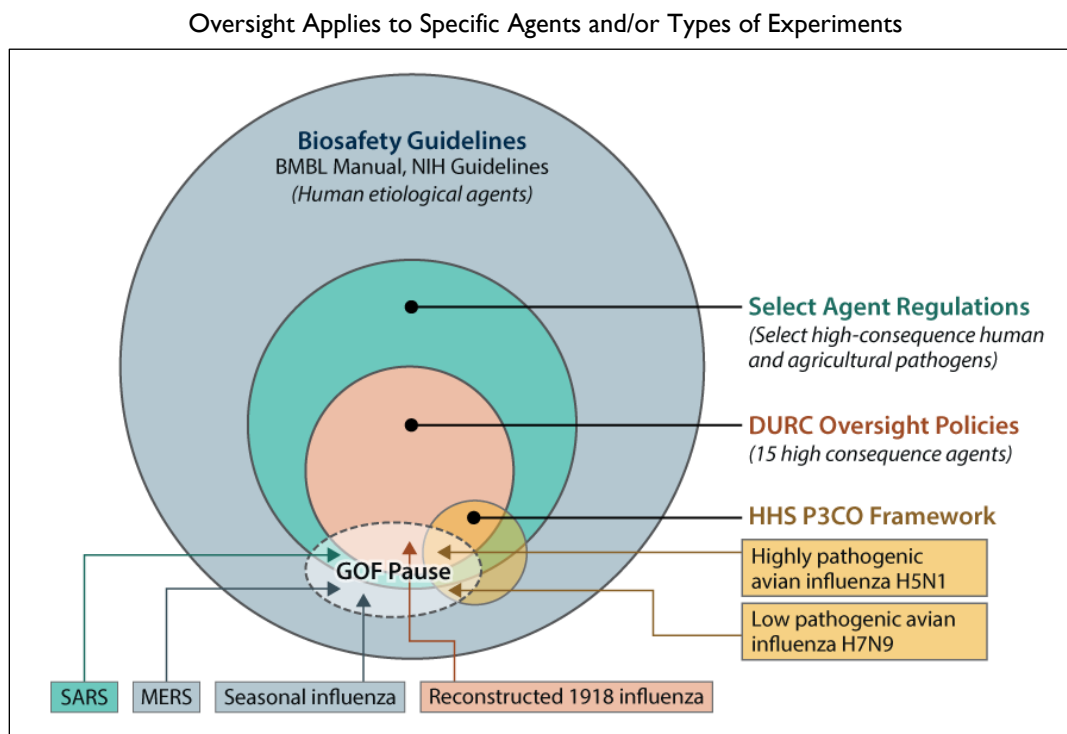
Oversight Applies to Specific Agents and/or Types of Experiments

Biosafety Guidelines
BMBL Manual, NIH Guidelines
(Human etiological agents)

Select Agent Regulations
(Select high-consequence human and agricultural pathogens)

DURC Oversight Policies
(15 high consequence agents)

HHS P3CO Framework

GOF Pause

Highly pathogenic avian influenza H5N1

Low pathogenic avian influenza H7N9

SARS

MERS

Seasonal influenza

Reconstructed 1918 influenza